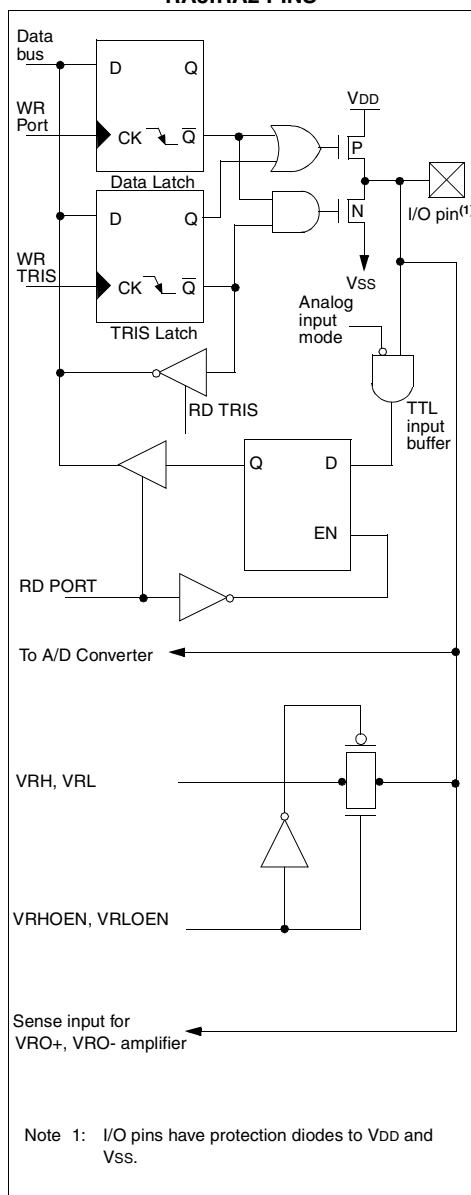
RA3:RA2 PINS

Data bus

D Q

WR Port

CK $\overline{Q}$

Data Latch

VDD

P

N

I/O pin$^{(1)}$

D Q

WR TRIS

CK $\overline{Q}$

TRIS Latch

VSS

Analog input mode

RD TRIS

TTL input buffer

Q D

EN

RD PORT

To A/D Converter

VRH, VRL

VRHOEN, VRLOEN

Sense input for VRO+, VRO- amplifier

Note 1: I/O pins have protection diodes to VDD and VSS.